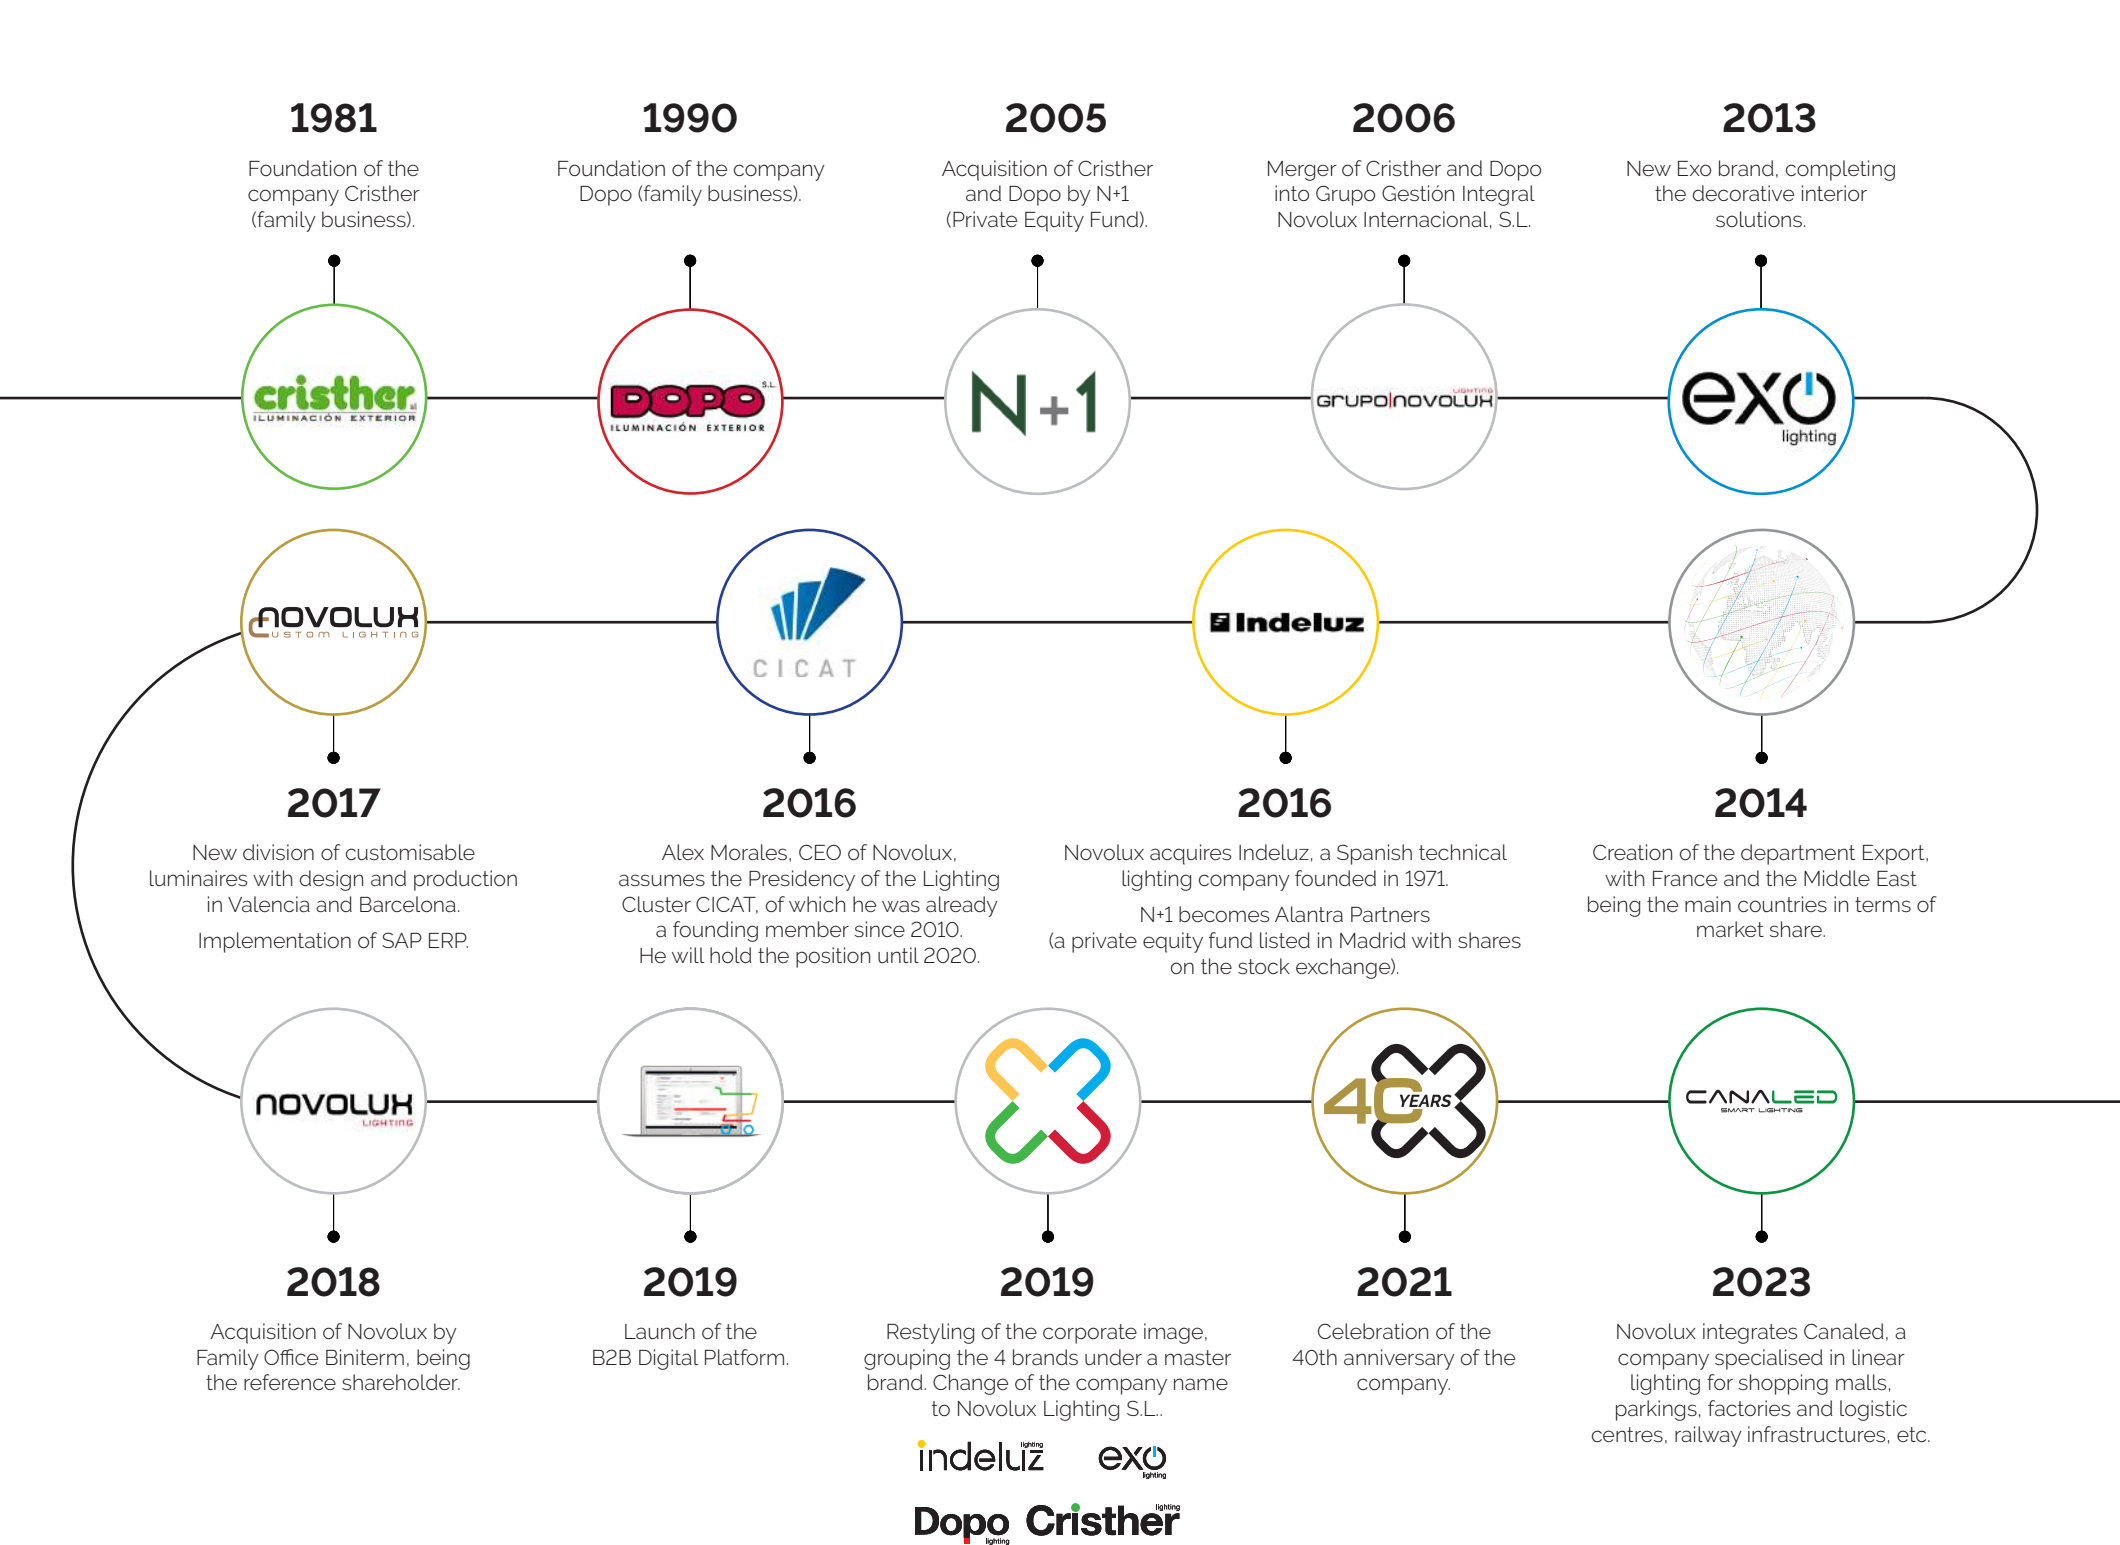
1981
Foundation of the company Cristher (family business).

cristher
ILUMINACIÓN EXTERIOR

1990
Foundation of the company Dopo (family business).

DOPO S.L.
ILUMINACIÓN EXTERIOR

2005
Acquisition of Cristher and Dopo by N+1 (Private Equity Fund).

N+1

2006
Merger of Cristher and Dopo into Grupo Gestión Integral Novolux Internacional, S.L.

GRUPO NOVOLUX LIGHTING

2013
New Exo brand, completing the decorative interior solutions.

exo lighting

NOVOLUX CUSTOM LIGHTING

CICAT

Indeluz

2017
New division of customisable luminaires with design and production in Valencia and Barcelona.

Implementation of SAP ERP.

2016
Alex Morales, CEO of Novolux, assumes the Presidency of the Lighting Cluster CICAT, of which he was already a founding member since 2010. He will hold the position until 2020.

2016
Novolux acquires Indeluz, a Spanish technical lighting company founded in 1971.

N+1 becomes Alantra Partners (a private equity fund listed in Madrid with shares on the stock exchange).

2014
Creation of the department Export, with France and the Middle East being the main countries in terms of market share.

NOVOLUX LIGHTING

40 YEARS

CANALED SMART LIGHTING

2018
Acquisition of Novolux by Family Office Biniterm, being the reference shareholder.

2019
Launch of the B2B Digital Platform.

2019
Restyling of the corporate image, grouping the 4 brands under a master brand. Change of the company name to Novolux Lighting S.L..

indeluz lighting
exo lighting
Dopo lighting
Cristher lighting

2021
Celebration of the 40th anniversary of the company.

2023
Novolux integrates Canaled, a company specialised in linear lighting for shopping malls, parkings, factories and logistic centres, railway infrastructures, etc.